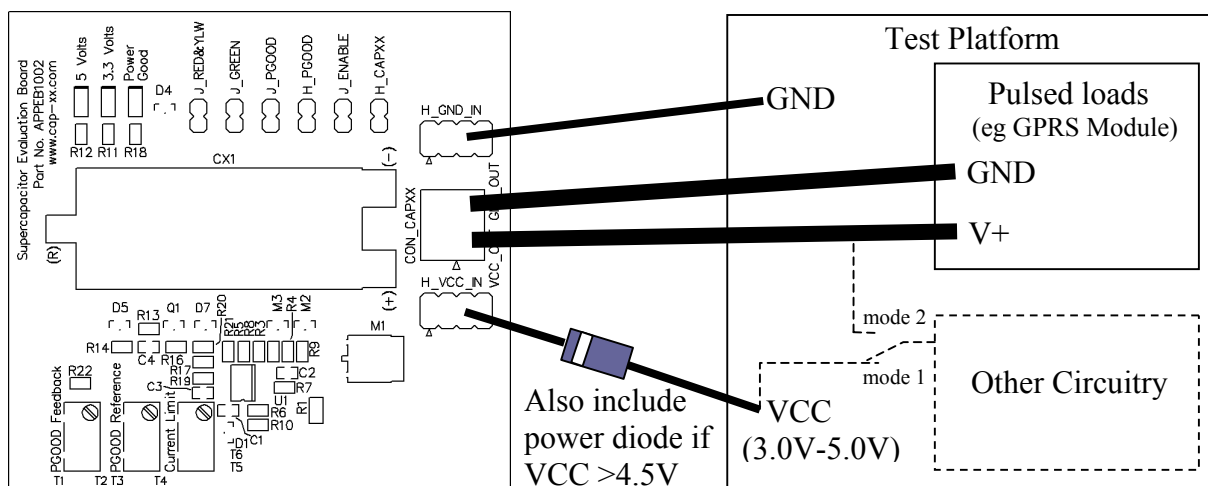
Supercapacitor Evaluation Board
Part No. APPEB1002
www.cap-xx.com

5 Volts
3.3 Volts
Power Good
D4
J_RED&YLW
J_GREEN
J_PGOOD
H_PGOOD
J_ENABLE
H_CAPXX
H_GND_IN
R12 R11 R18
CX1
(-)
(R)
CON_CAPXX
VCC_OUT
GND_OUT
(+)
H_VCC_IN
D5 R13 Q1 D7 R20
M3 R4 M2
R14 C4 R16
R21
R8
R3
R2
R9
M1
R22
R17
R19
C3
C2
R7
U1
R6
R10
C1
R1
D1
T6
T5
PGOOD_Feedback
PGOOD_Reference
Current_Limit
T1 T2 T3 T4

Test Platform
GND
Pulsed loads
(eg GPRS Module)
GND
V+
mode 2
mode 1
Other Circuitry
Also include power diode if VCC >4.5V
VCC
(3.0V-5.0V)